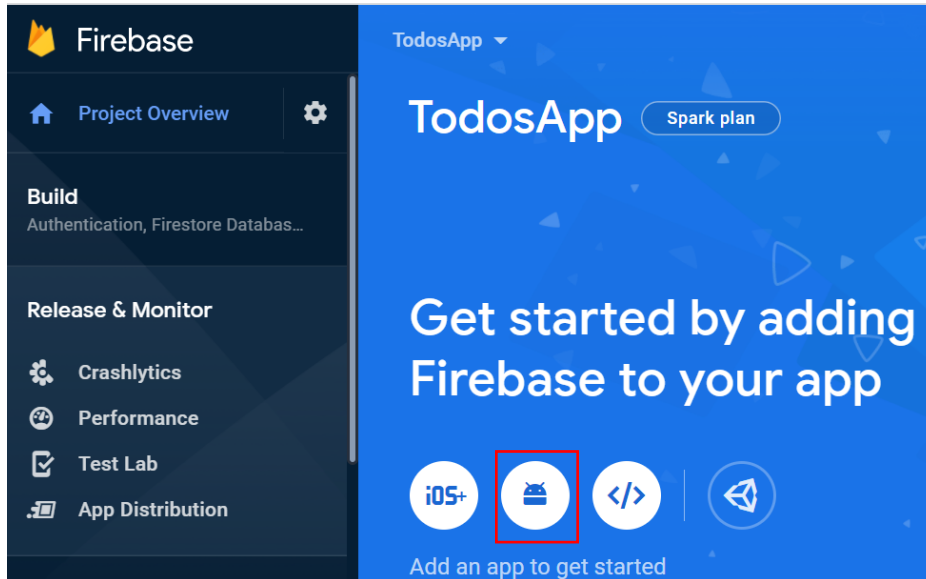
Firebase

Project Overview

Build
Authentication, Firestore Databas...

Release & Monitor

Crashlytics
Performance
Test Lab
App Distribution

TodosApp

TodosApp Spark plan

Get started by adding Firebase to your app

iOS+

</>

Add an app to get started